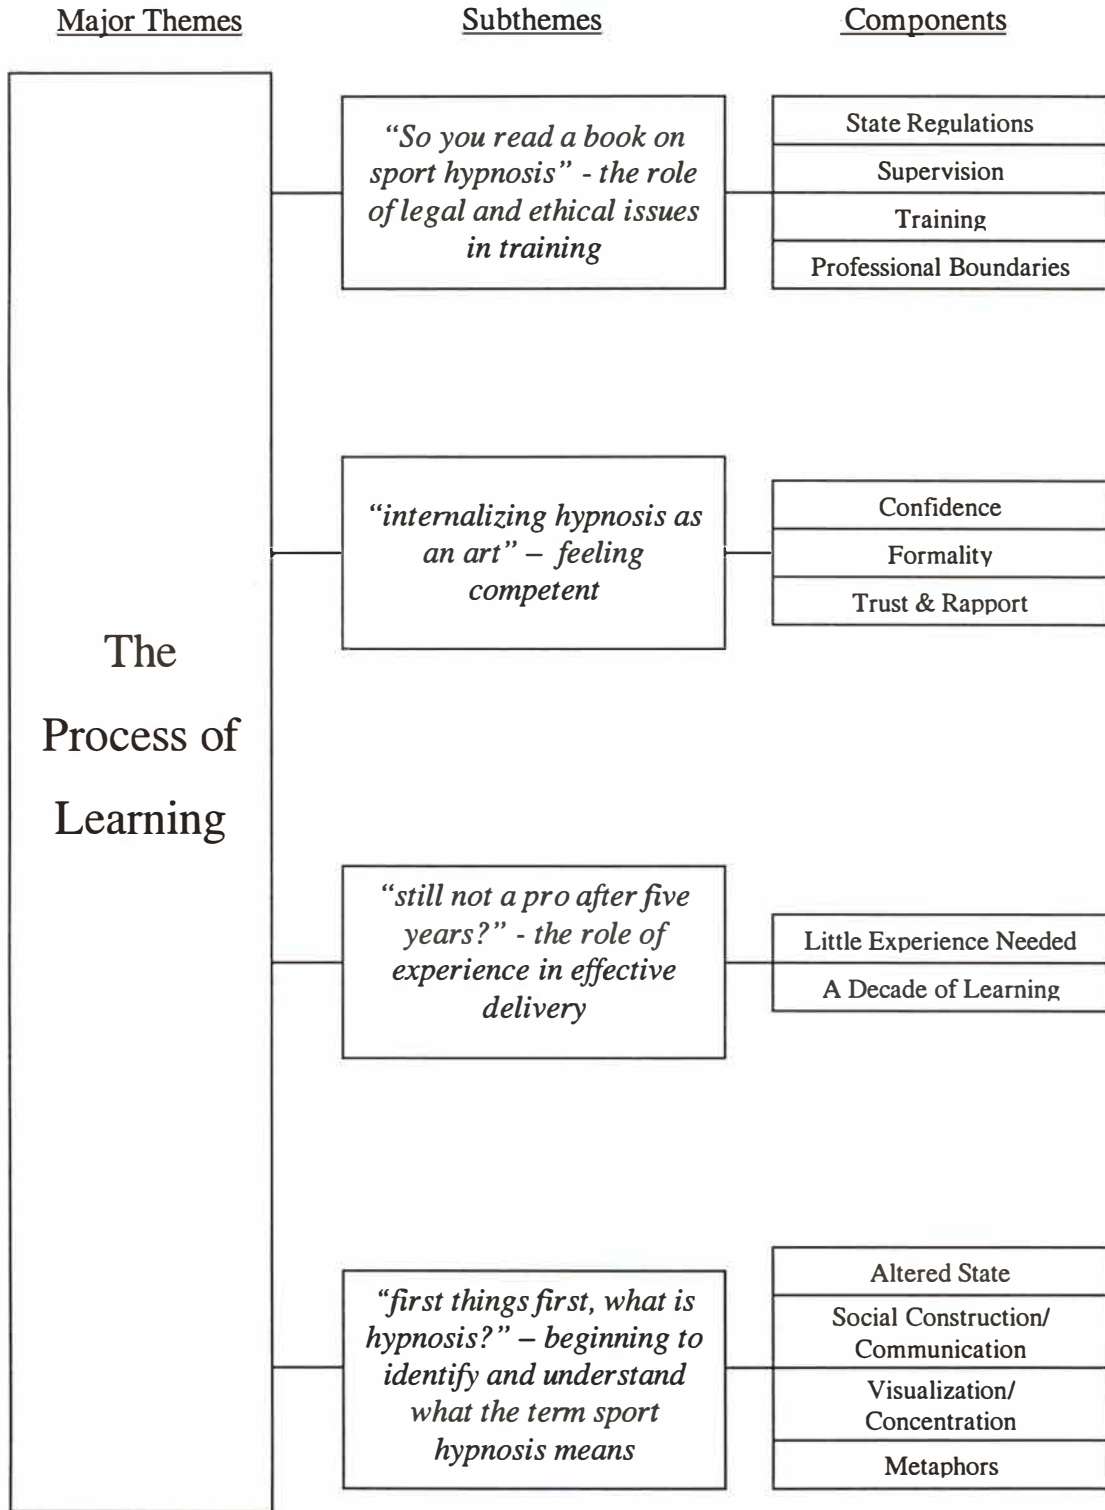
Major Themes

Subthemes

Components

The Process of Learning

"So you read a book on sport hypnosis" - the role of legal and ethical issues in training

State Regulations

Supervision

Training

Professional Boundaries

"internalizing hypnosis as an art" – feeling competent

Confidence

Formality

Trust & Rapport

"still not a pro after five years?" - the role of experience in effective delivery

Little Experience Needed

A Decade of Learning

"first things first, what is hypnosis?" – beginning to identify and understand what the term sport hypnosis means

Altered State

Social Construction/ Communication

Visualization/ Concentration

Metaphors